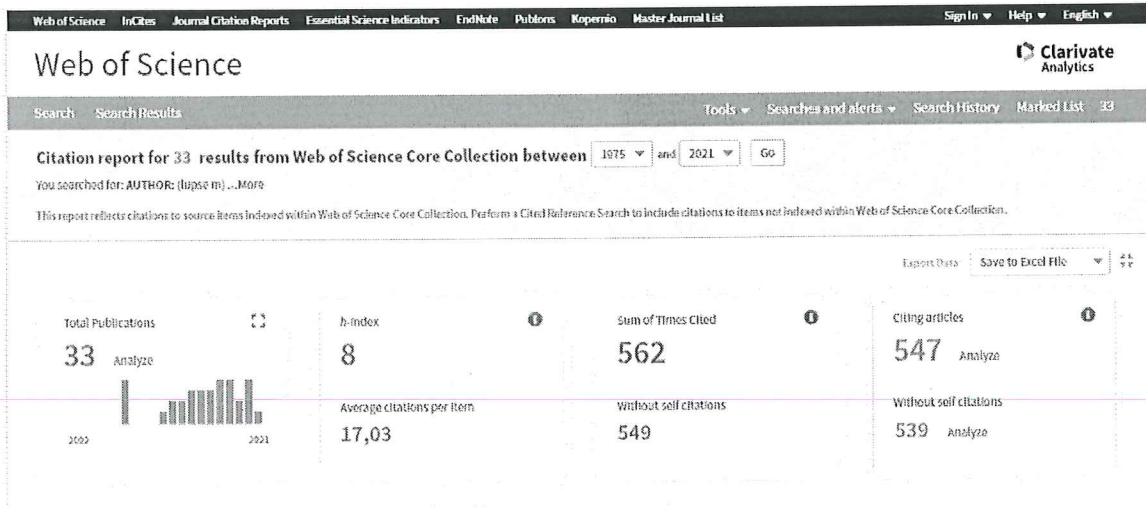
Web of Science InCites Journal Citation Reports Essential Science Indicators EndNote Publons Kopernio Master Journal List Sign In ▾ Help ▾ English ▾

Web of Science

Clarivate Analytics

Search Search Results

Tools ▾ Searches and alerts ▾ Search History Marked List 33

Citation report for 33 results from Web of Science Core Collection between 1975 ▾ and 2021 ▾ GO

You searched for: AUTHOR: (lupse m) ...More

This report reflects citations to source items indexed within Web of Science Core Collection. Perform a Cited Reference Search to include citations to items not indexed within Web of Science Core Collection.

Export Data: Save to Excel File ▾

Total Publications
33 Analyze
2003 2021

h-index
8

Average citations per item
17,03

Sum of Times Cited
562

Without self citations
549

Citing articles
547 Analyze

Without self citations
539 Analyze